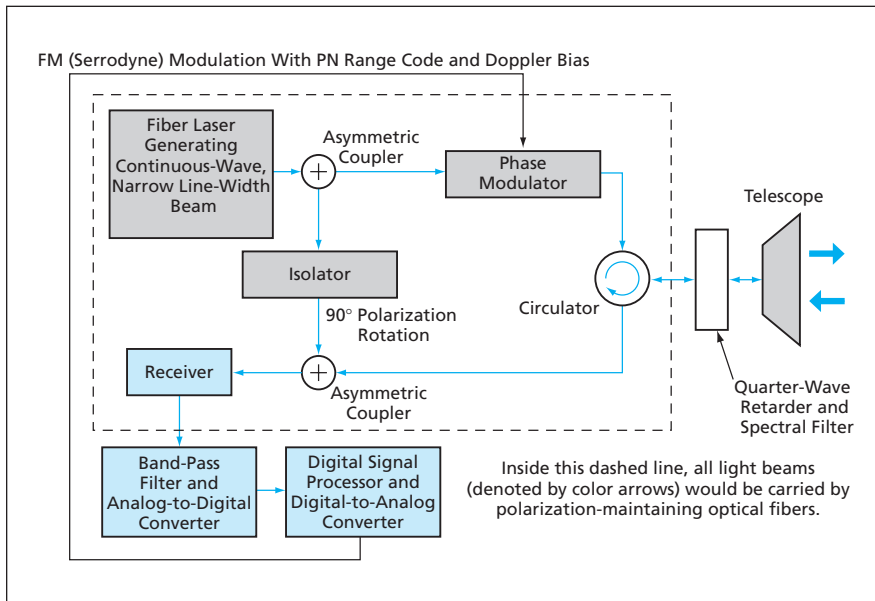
FM (Serrodyne) Modulation With PN Range Code and Doppler Bias

Fiber Laser Generating Continuous-Wave, Narrow Line-Width Beam

Asymmetric Coupler

Phase Modulator

Telescope

Isolator

Circulator

90° Polarization Rotation

Receiver

Asymmetric Coupler

Quarter-Wave Retarder and Spectral Filter

Band-Pass Filter and Analog-to-Digital Converter

Digital Signal Processor and Digital-to-Analog Converter

Inside this dashed line, all light beams (denoted by color arrows) would be carried by polarization-maintaining optical fibers.